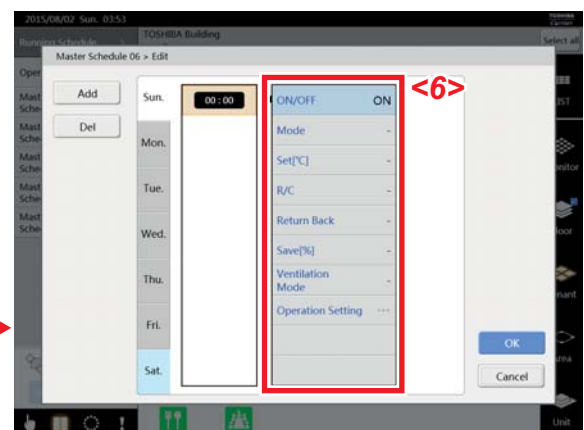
2015/08/02 Sun. 03:53

TOSHIBA Carrier

Running Schedule

TOSHIBA Building

Select all

Master Schedule 06 > Edit

Oper

Mast Sche

Mast Sche

Mast Sche

Mast Sche

Mast Sche

Add

Del

Sun.

Mon.

Tue.

Wed.

Thu.

Fri.

Sat.

00 : 00

<6>

ON/OFF ON

Mode -

Set[°C] -

R/C -

Return Back -

Save[%] -

Ventilation Mode -

Operation Setting ···

OK

Cancel

IST

nitor

loor

nant

hma

Unit